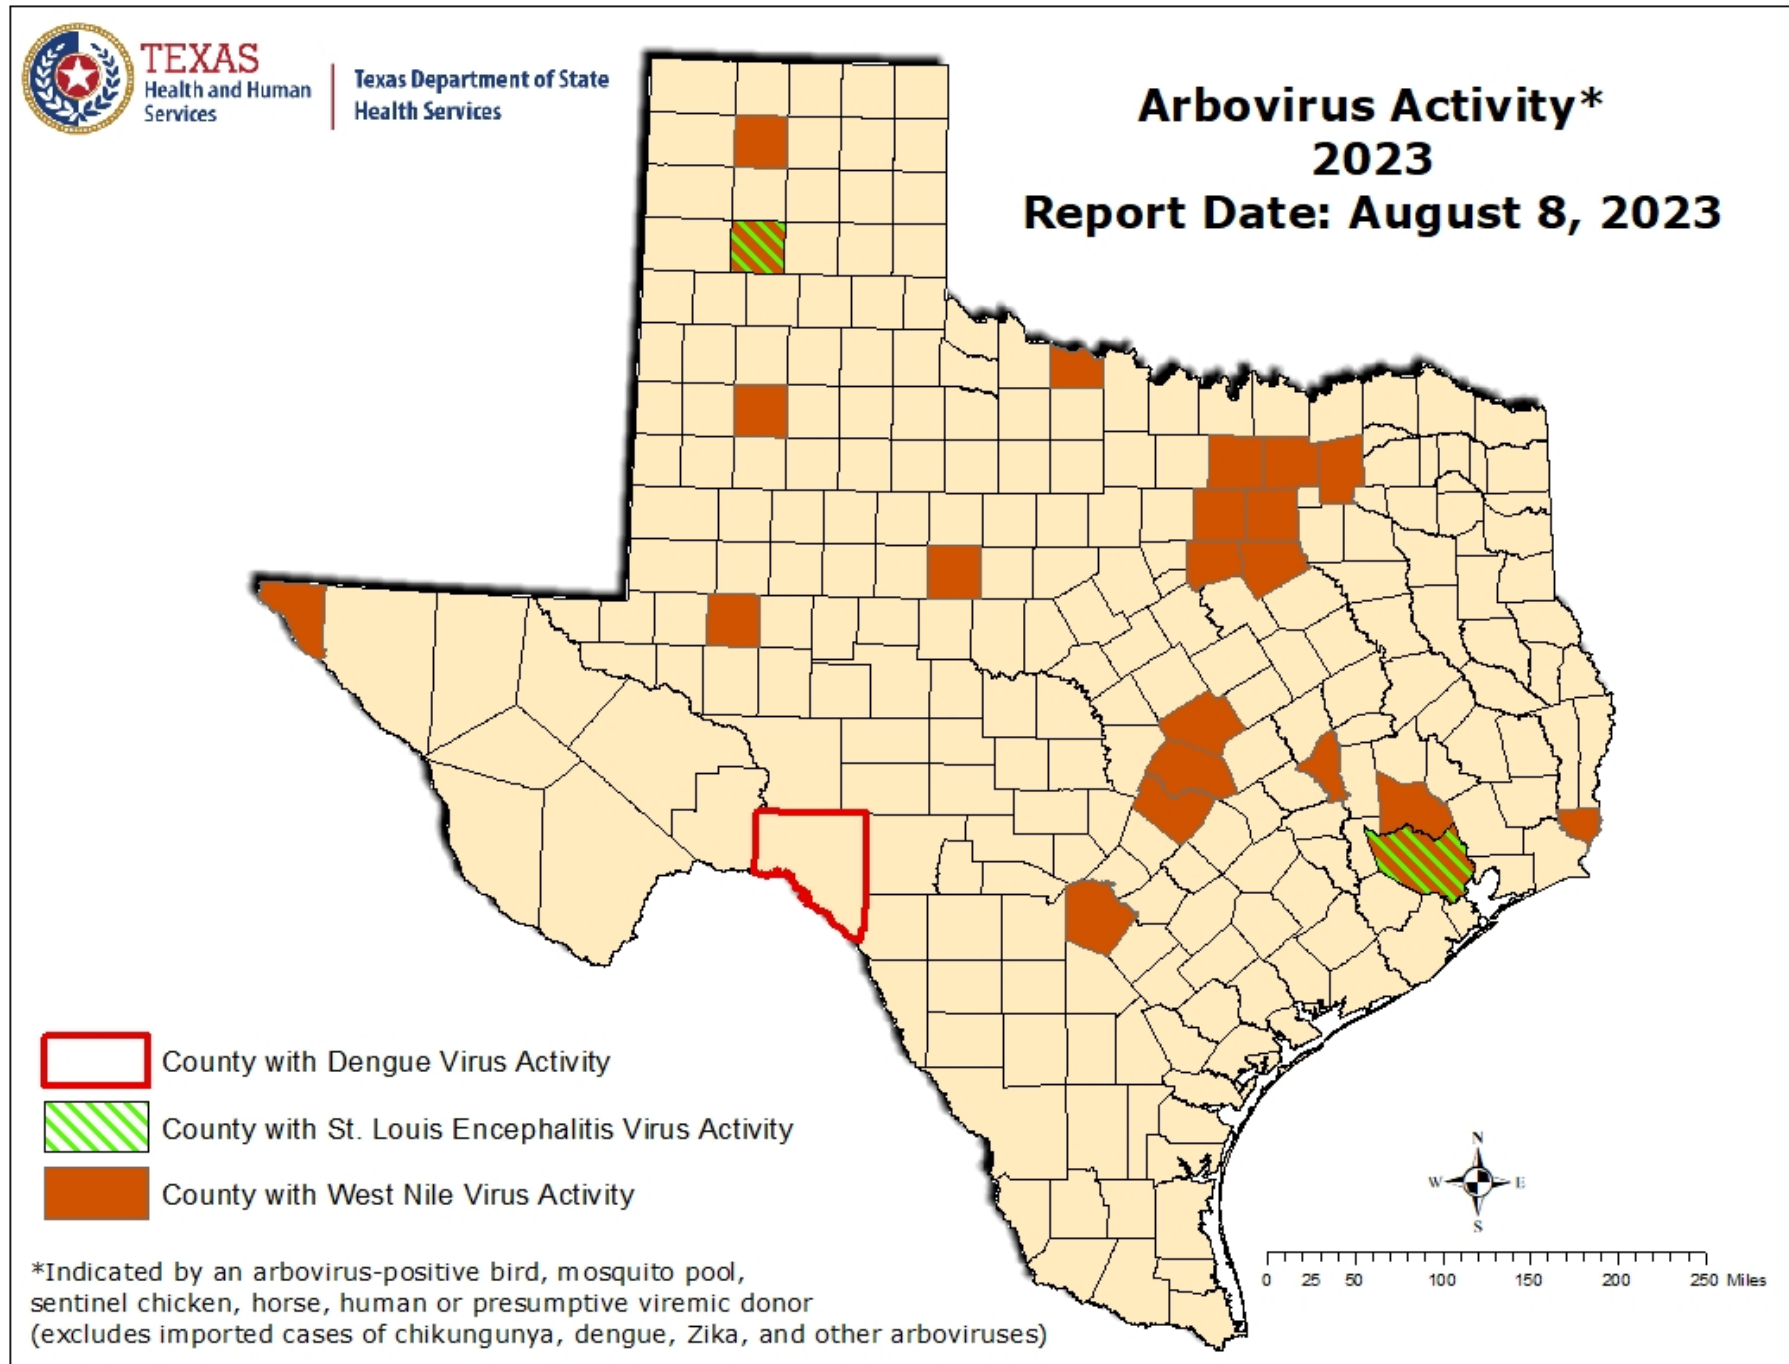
TEXAS
Health and Human Services

Texas Department of State Health Services

Arbovirus Activity*
2023
Report Date: August 8, 2023

County with Dengue Virus Activity

County with St. Louis Encephalitis Virus Activity

County with West Nile Virus Activity

*Indicated by an arbovirus-positive bird, mosquito pool, sentinel chicken, horse, human or presumptive viremic donor (excludes imported cases of chikungunya, dengue, Zika, and other arboviruses)

N
W
E
S

0 25 50 100 150 200 250 Miles